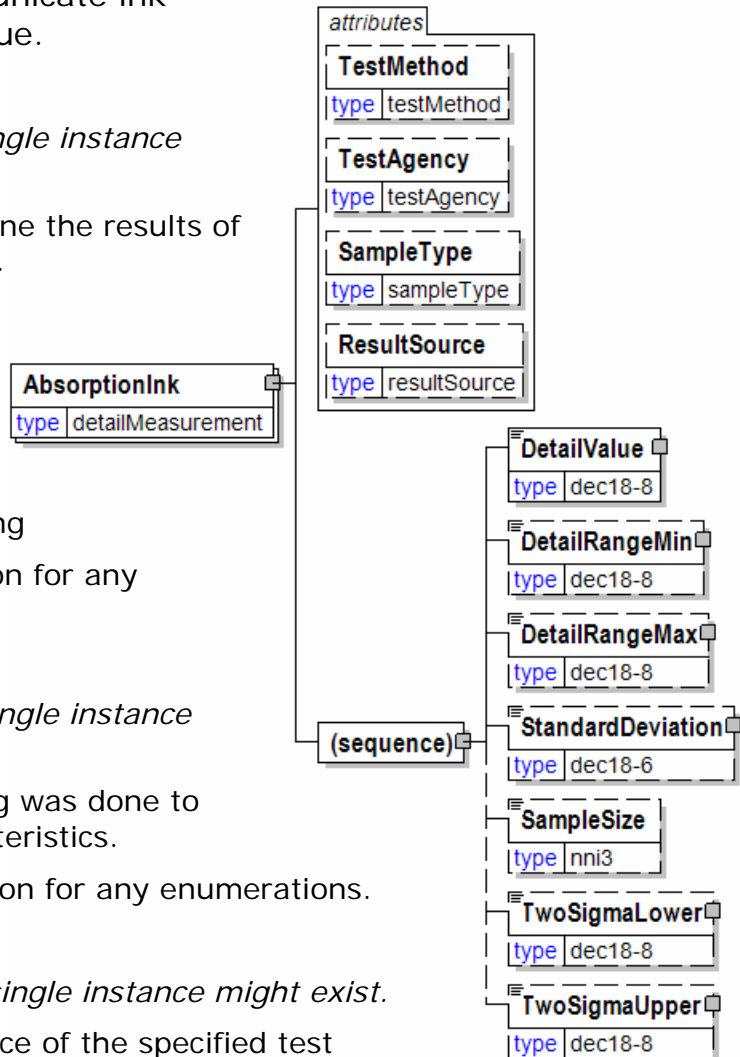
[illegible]licate ink
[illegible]ue.

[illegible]ngle instance

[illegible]ne the results of
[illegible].

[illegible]ng
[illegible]on for any

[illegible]ngle instance

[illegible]g was done to
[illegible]teristics.
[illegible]on for any enumerations.

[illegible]ingle instance might exist.
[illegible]ce of the specified test

attributes
TestMethod
type testMethod
TestAgency
type testAgency
SampleType
type sampleType
ResultSource
type resultSource

AbsorptionInk
type detailMeasurement

(sequence)

DetailValue
type dec18-8
DetailRangeMin
type dec18-8
DetailRangeMax
type dec18-8
StandardDeviation
type dec18-6
SampleSize
type nni3
TwoSigmaLower
type dec18-8
TwoSigmaUpper
type dec18-8